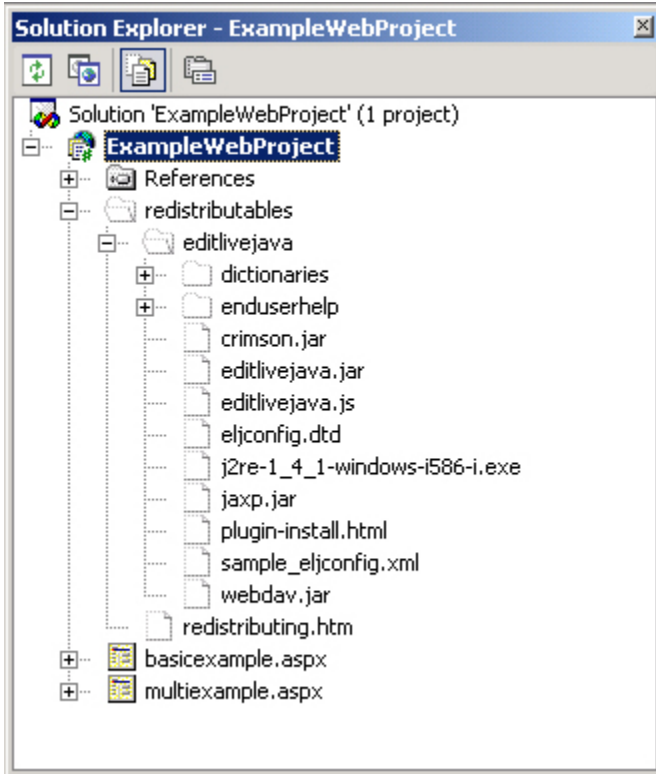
Solution Explorer - ExampleWebProject

Solution 'ExampleWebProject' (1 project)
ExampleWebProject
References
redistributables
editlivejava
dictionaries
enduserhelp
crimson.jar
editlivejava.jar
editlivejava.js
eljconfig.dtd
j2re-1_4_1-windows-i586-i.exe
jaxp.jar
plugin-install.html
sample_eljconfig.xml
webdav.jar
redistributing.htm
basicexample.aspx
multiexample.aspx